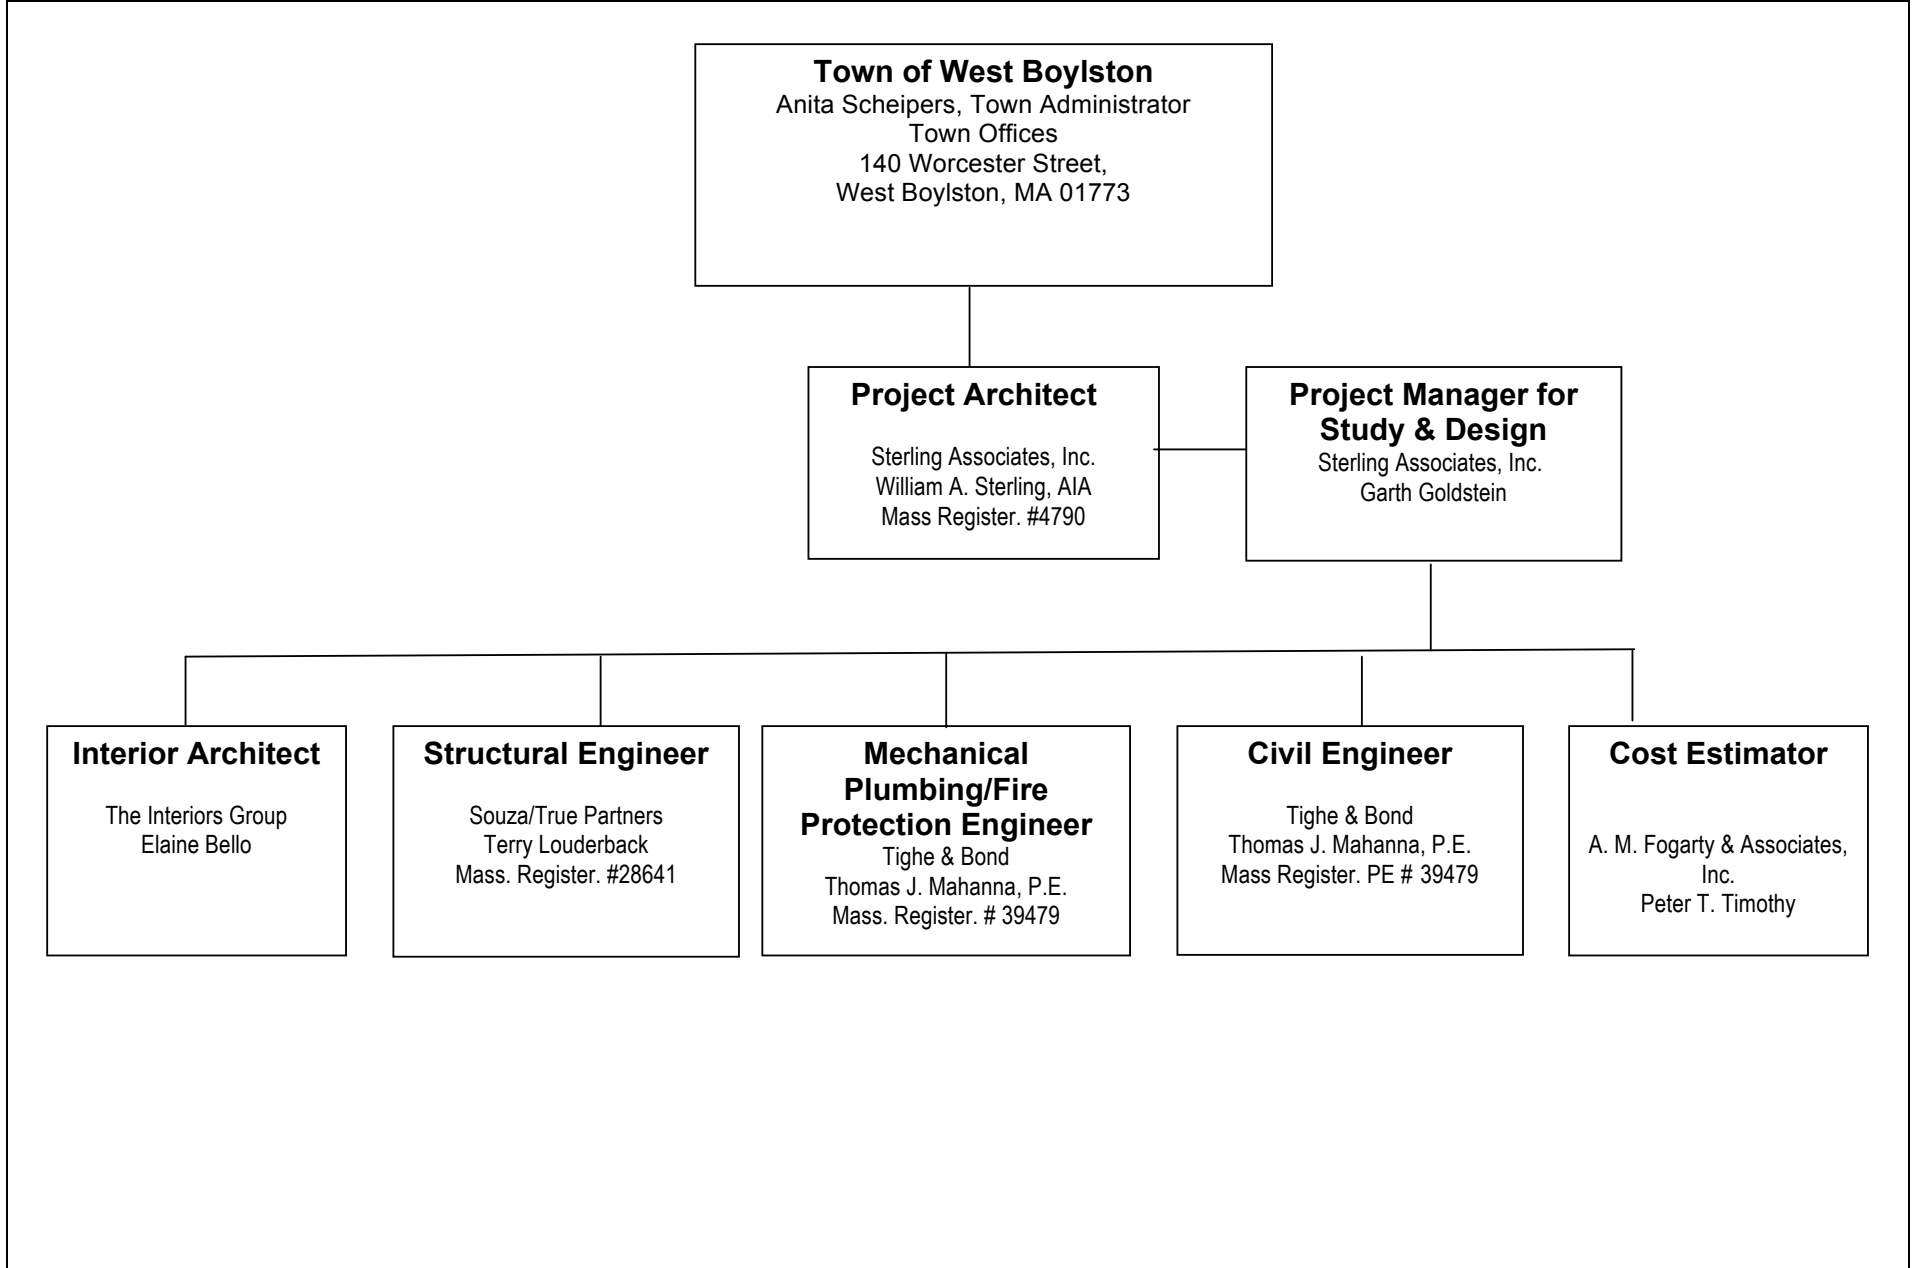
**Town of West Boylston**
Anita Scheipers, Town Administrator
Town Offices
140 Worcester Street,
West Boylston, MA 01773

**Project Architect**

Sterling Associates, Inc.
William A. Sterling, AIA
Mass Register. #4790

**Project Manager for Study & Design**
Sterling Associates, Inc.
Garth Goldstein

**Interior Architect**

The Interiors Group
Elaine Bello

**Structural Engineer**

Souza/True Partners
Terry Louderback
Mass. Register. #28641

**Mechanical Plumbing/Fire Protection Engineer**
Tighe & Bond
Thomas J. Mahanna, P.E.
Mass. Register. # 39479

**Civil Engineer**

Tighe & Bond
Thomas J. Mahanna, P.E.
Mass Register. PE # 39479

**Cost Estimator**

A. M. Fogarty & Associates, Inc.
Peter T. Timothy